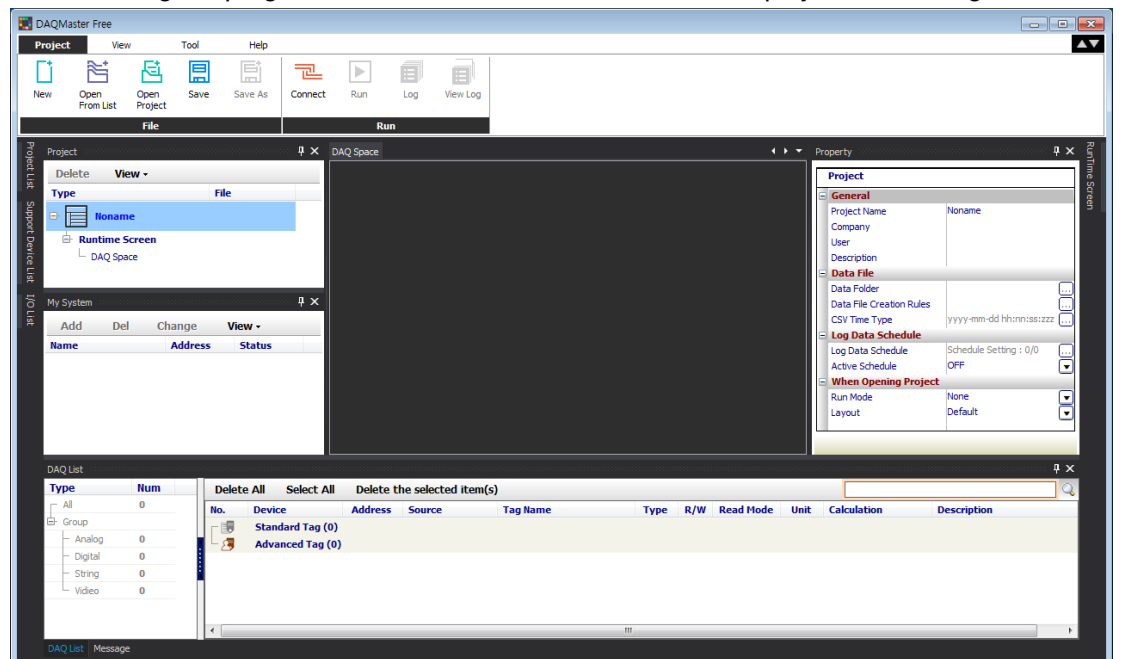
DAQMaster Free

Project View Tool Help

New
Open From List
Open Project
Save
Save As
File

Connect
Run
Log
View Log
Run

Project List
Support Device List
I/O List

Project
Delete View ▾

| Type | File |
|---|---|
| Noname | |
| Runtime Screen | |
| DAQ Space | |

My System
Add Del Change View ▾

| Name | Address | Status |
|---|---|---|

DAQ Space

Property
Project

| General | |
|---|---|
| Project Name | Noname |
| Company | |
| User | |
| Description | |
| Data File | |
| Data Folder | |
| Data File Creation Rules | |
| CSV Time Type | yyyy-mm-dd hh:nn:ss:zzz |
| Log Data Schedule | |
| Log Data Schedule | Schedule Setting : 0/0 |
| Active Schedule | OFF |
| When Opening Project | |
| Run Mode | None |
| Layout | Default |

RunTime Screen

DAQ List

| Type | Num |
|---|---|
| All | 0 |
| Group | |
| Analog | 0 |
| Digital | 0 |
| String | 0 |
| Video | 0 |

Delete All Select All Delete the selected item(s)

| No. | Device | Address | Source | Tag Name | Type | R/W | Read Mode | Unit | Calculation | Description |
|---|---|---|---|---|---|---|---|---|---|---|
| | Standard Tag (0) | | | | | | | | | |
| | Advanced Tag (0) | | | | | | | | | |

DAQ List Message